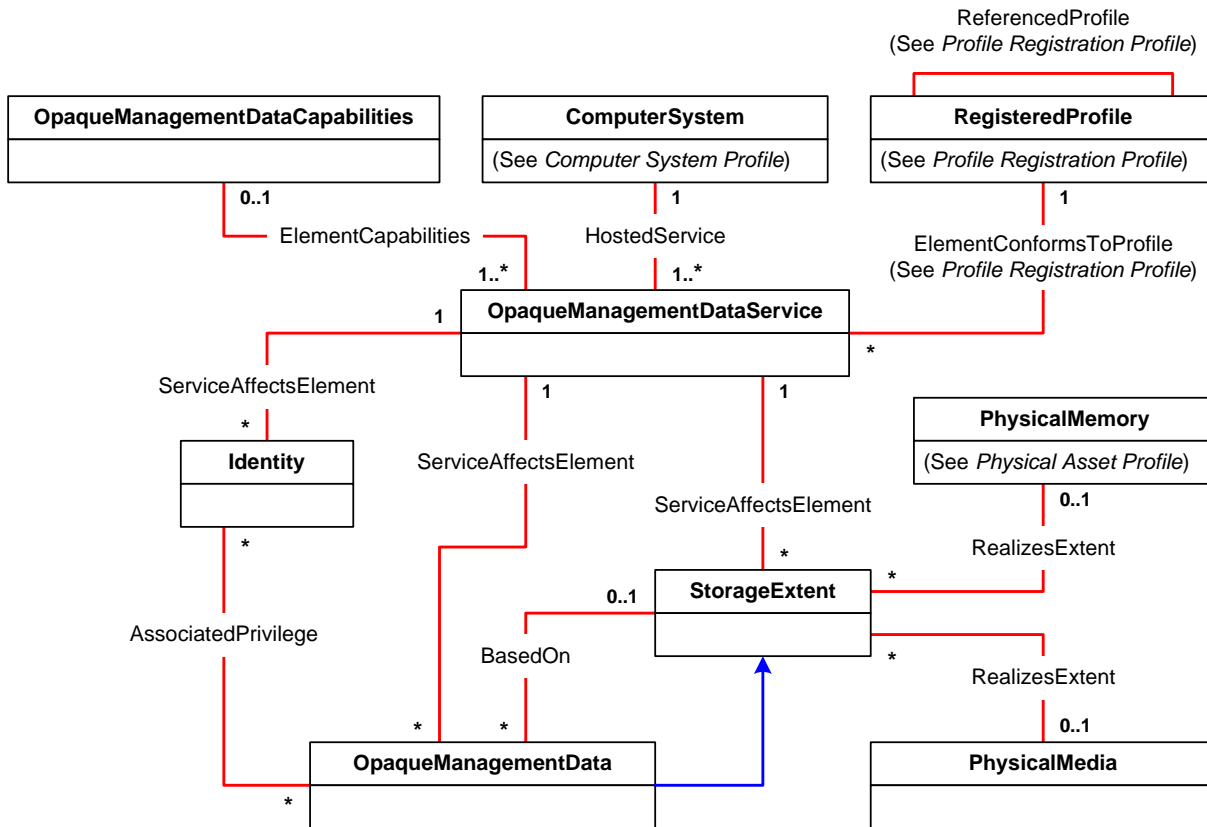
ReferencedProfile
(See *Profile Registration Profile*)

**OpaqueManagementDataCapabilities**

**ComputerSystem**
(See *Computer System Profile*)

**RegisteredProfile**
(See *Profile Registration Profile*)

0..1
ElementCapabilities
1..*

1
HostedService
1..*

1
ElementConformsToProfile
(See *Profile Registration Profile*)

**OpaqueManagementDataService**

1
*

ServiceAffectsElement
*

1
1

**Identity**

ServiceAffectsElement

**PhysicalMemory**
(See *Physical Asset Profile*)

ServiceAffectsElement

0..1

*

RealizesExtent

*

**StorageExtent**

0..1

AssociatedPrivilege

BasedOn

*

RealizesExtent

*
*

0..1

**OpaqueManagementData**

**PhysicalMedia**

*